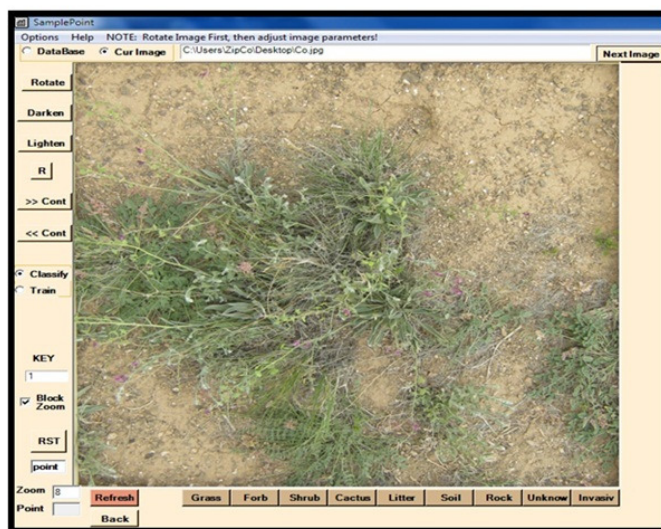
SamplePoint
Options Help NOTE: Rotate Image First, then adjust image parameters!
DataBase Cur Image C:\Users\ZipCo\Desktop\Co.jpg
Next Image
Rotate
Darken
Lighten
R
>> Cont
<< Cont
Classify
Train
KEY
1
Block Zoom
RST
point
Zoom 8
Point
Refresh
Back
Grass Forb Shrub Cactus Litter Soil Rock Unknow Invasiv